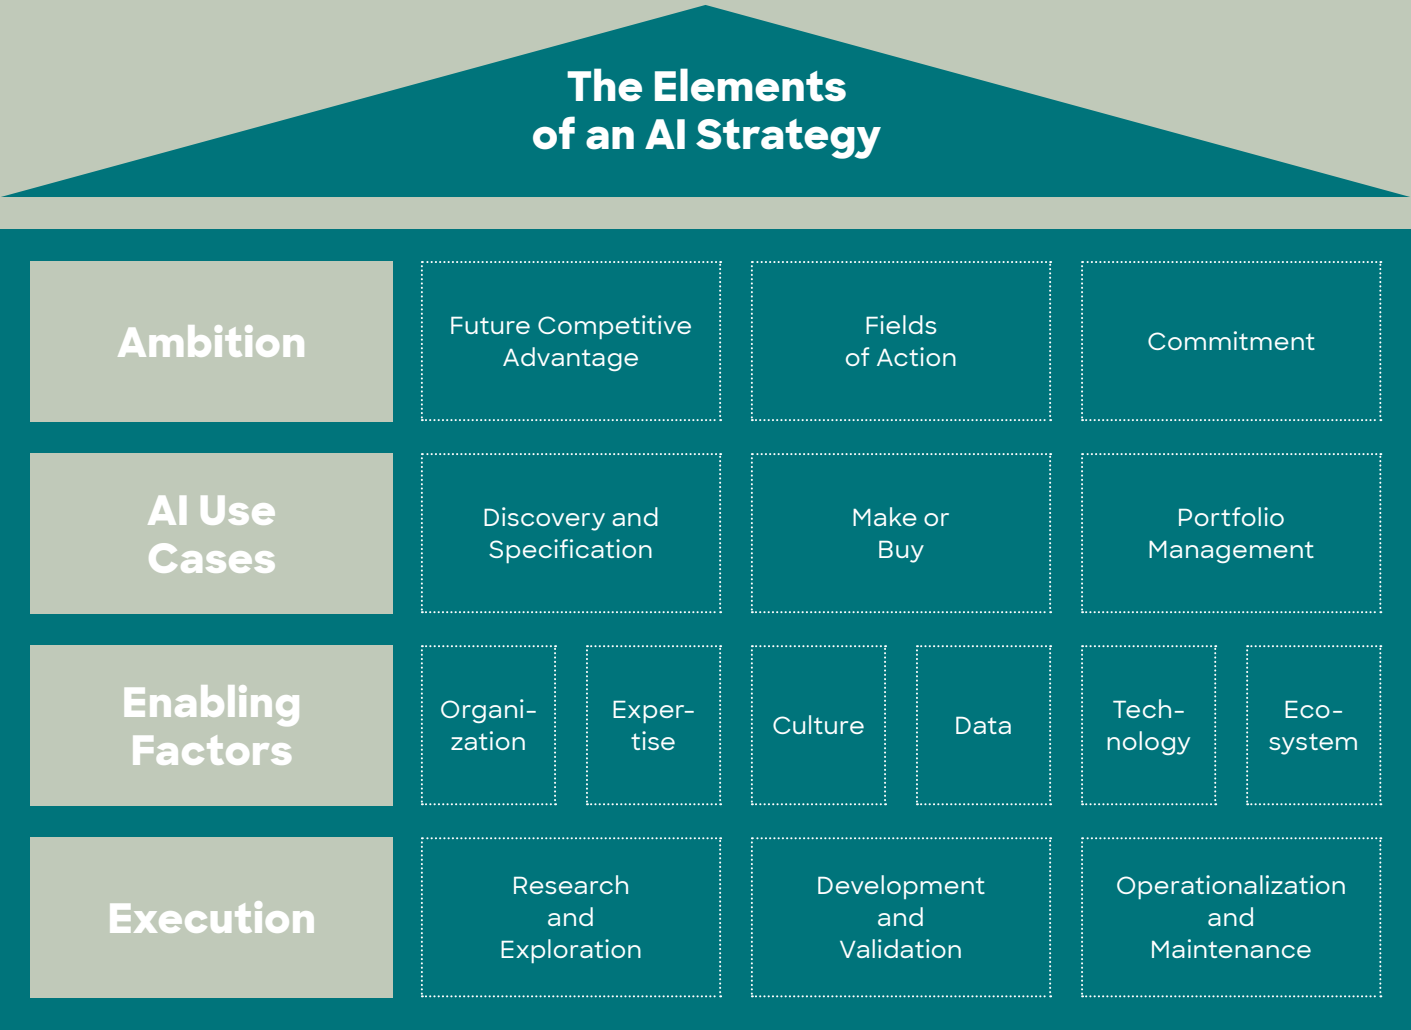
The Elements of an AI Strategy

Ambition

Future Competitive Advantage

Fields of Action

Commitment

AI Use Cases

Discovery and Specification

Make or Buy

Portfolio Management

Enabling Factors

Organization

Expertise

Culture

Data

Technology

Ecosystem

Execution

Research and Exploration

Development and Validation

Operationalization and Maintenance